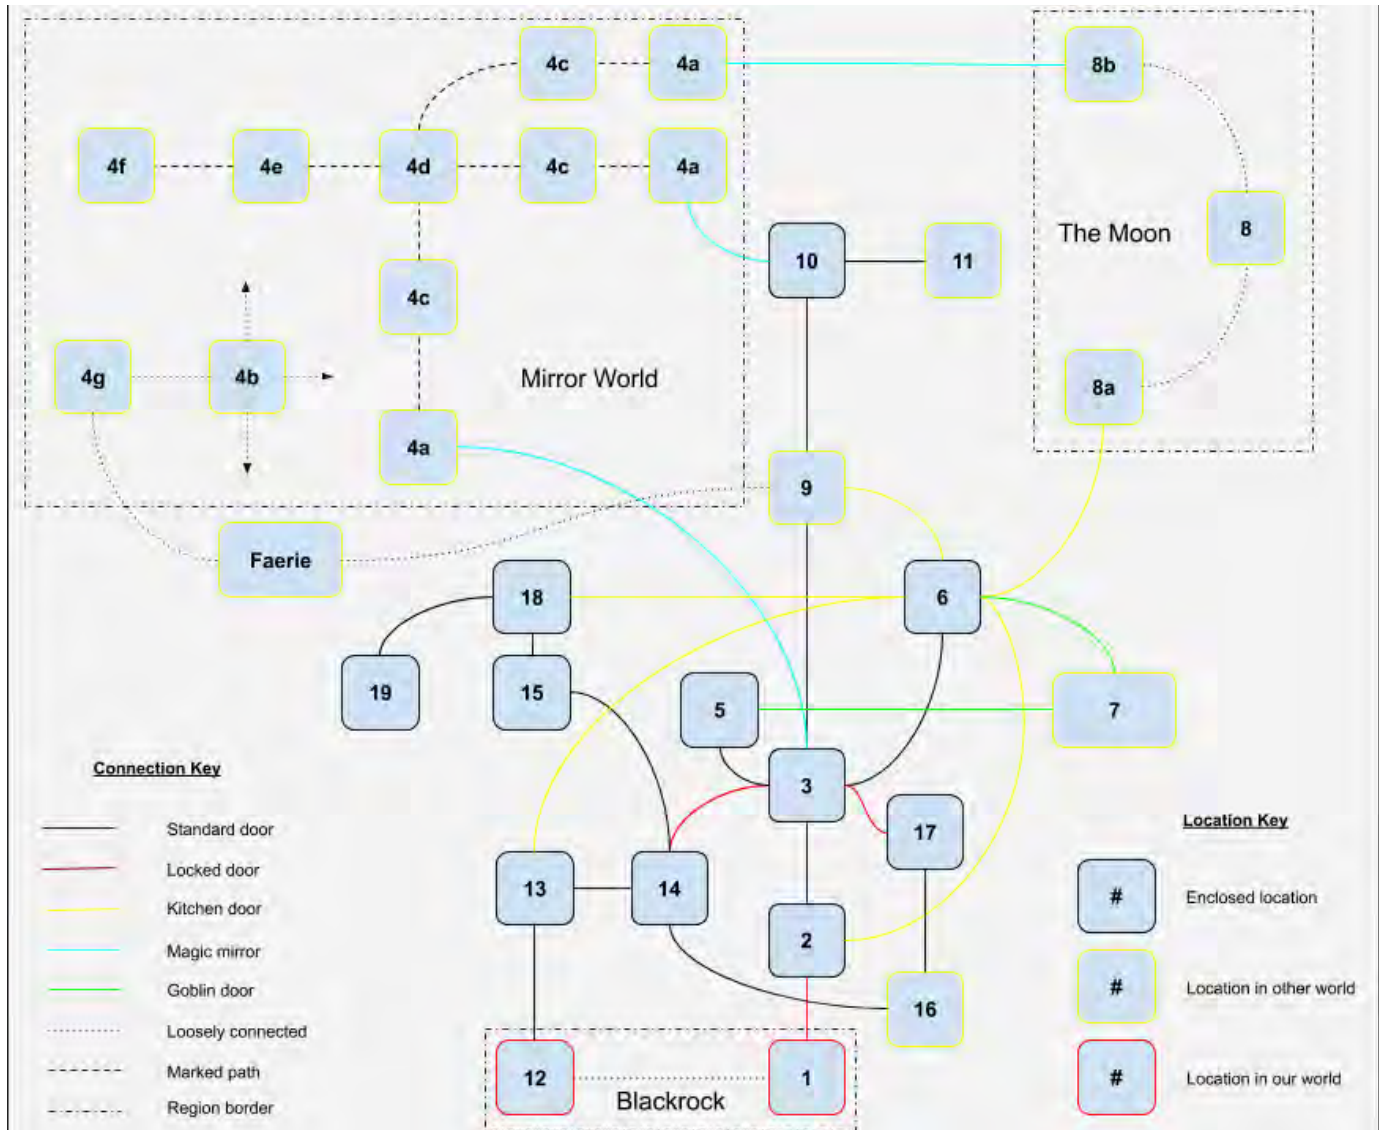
4c
4a
8b
4f
4e
4d
4c
4a
The Moon
8
10
11
4c
4g
4b
Mirror World
8a
4a
9
Faerie
18
6
19
15
5
7
Connection Key
3
Standard door
17
Location Key
Locked door
13
14
Kitchen door
#
Enclosed location
Magic mirror
2
Goblin door
#
Location in other world
16
Loosely connected
Marked path
12
1
#
Location in our world
Blackrock
Region border